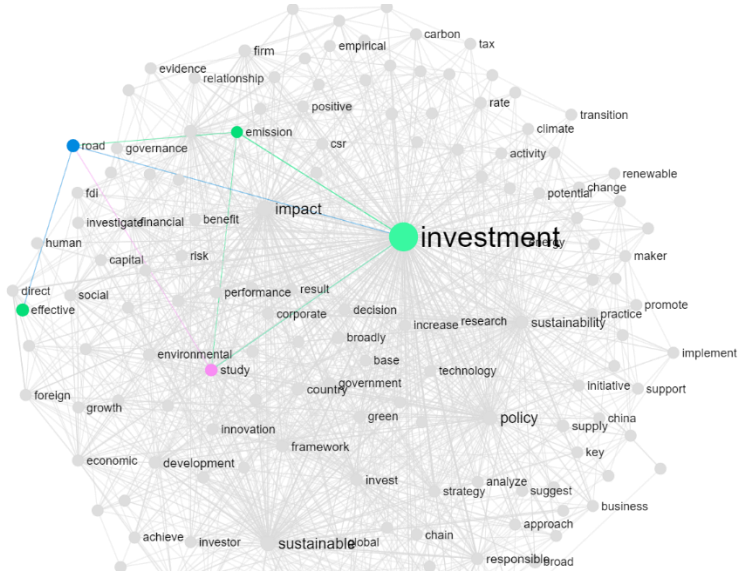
carbon
firm
empirical
tax
evidence
relationship
rate
transition
positive
climate
road
emission
governance
csr
activity
renewable
change
potential
fdi
impact
benefit
investigate
financial
investment
energy
human
capital
risk
maker
direct
social
result
performance
promote
practice
effective
decision
corporate
research
sustainability
increase
broadly
implement
environmental
base
technology
study
government
initiative
support
country
foreign
growth
green
china
policy
supply
innovation
framework
key
economic
development
invest
analyze
strategy
suggest
business
approach
achieve
investor
sustainable
global
chain
responsible
broad